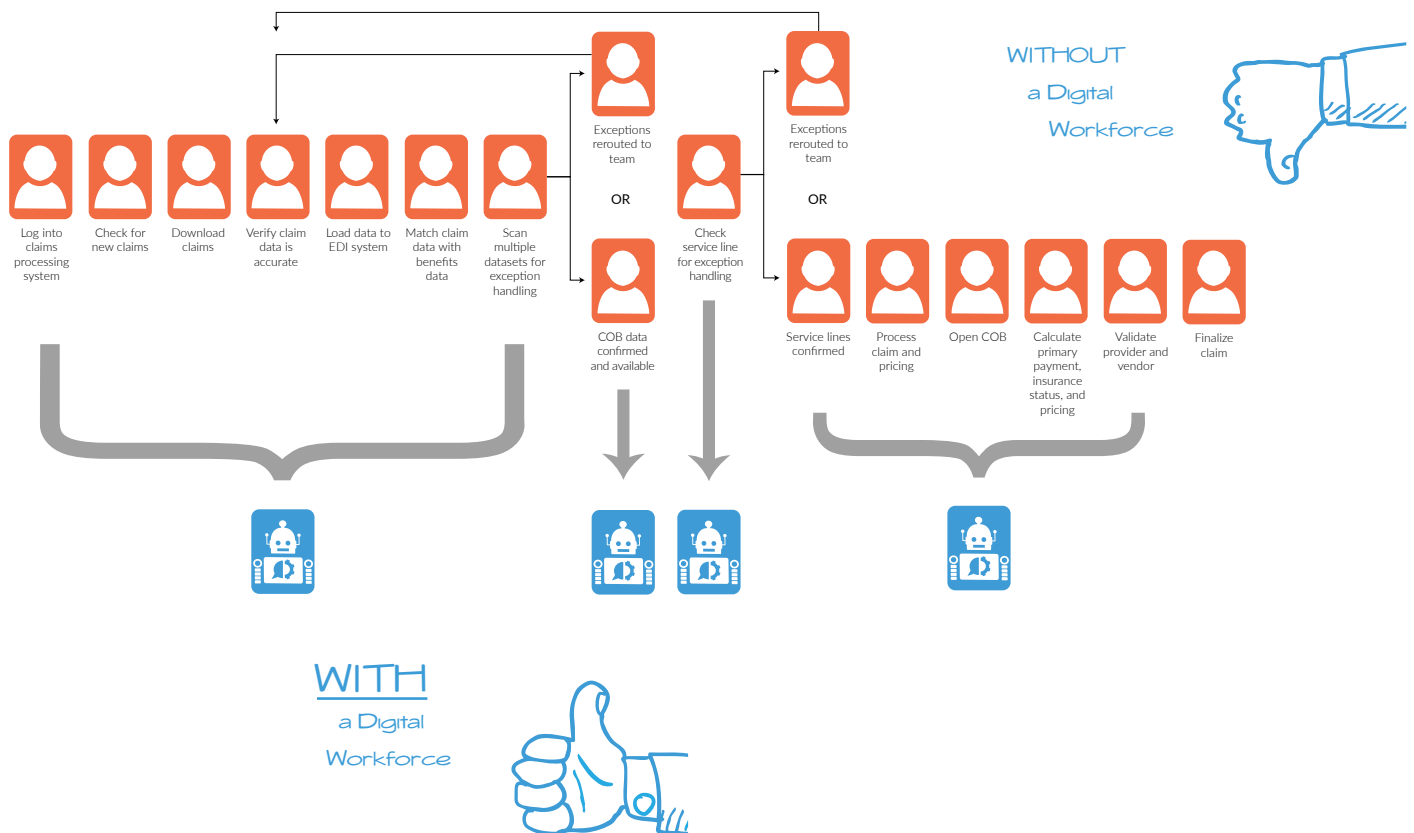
WITHOUT
a Digital
Workforce

Log into claims processing system

Check for new claims

Download claims

Verify claim data is accurate

Load data to EDI system

Match claim data with benefits data

Scan multiple datasets for exception handling

Exceptions rerouted to team

OR

COB data confirmed and available

Check service line for exception handling

Exceptions rerouted to team

OR

Service lines confirmed

Process claim and pricing

Open COB

Calculate primary payment, insurance status, and pricing

Validate provider and vendor

Finalize claim

WITH
a Digital
Workforce